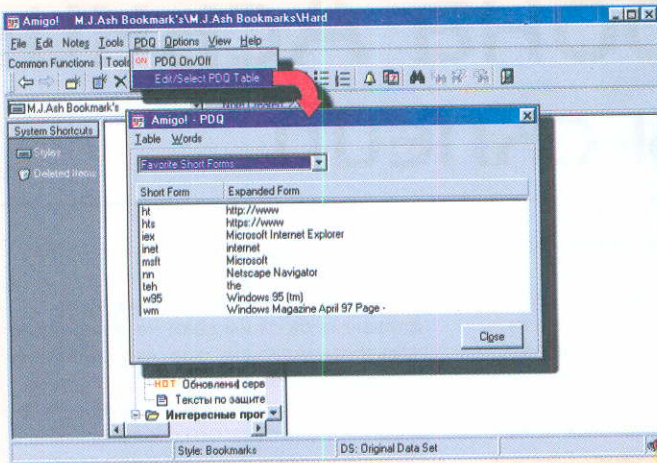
Amigo! M.J.Ash Bookmark's\M.J.Ash Bookmarks\Hard

File Edit Notes Tools PDQ Options View Help

Common Functions | Tools

PDQ On/Off

Edit/Select PDQ Table

M.J.Ash Bookmark's

System Shortcuts

Styles

Deleted Items

Amigo! - PDQ

Table Words

Favorite Short Forms

| Short Form | Expanded Form |
|---|---|
| ht | http://www |
| hts | https://www |
| iex | Microsoft Internet Explorer |
| inet | internet |
| msft | Microsoft |
| nn | Netscape Navigator |
| teh | the |
| w95 | Windows 95 (tm) |
| wm | Windows Magazine April 97 Page - |

Close

HOT Обновления серв

Тексты по защите

Интересные прог

Style: Bookmarks

DS: Original Data Set